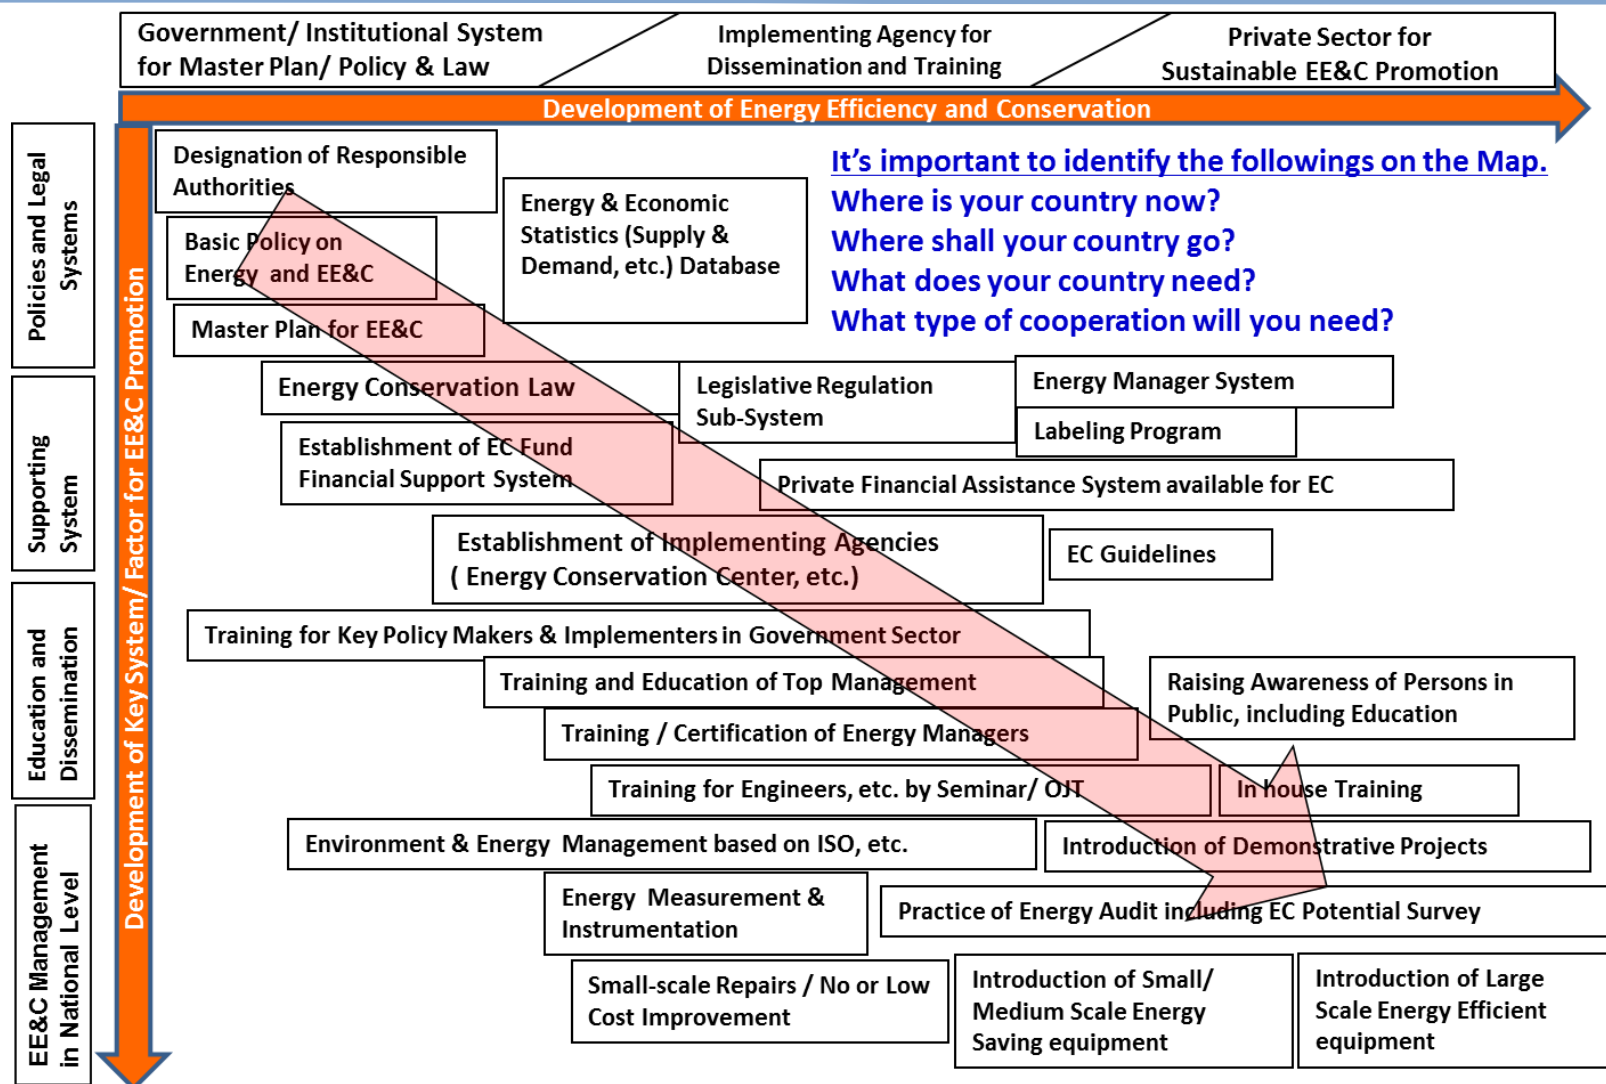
Government/ Institutional System for Master Plan/ Policy & Law

Implementing Agency for Dissemination and Training

Private Sector for Sustainable EE&C Promotion

Development of Energy Efficiency and Conservation

Policies and Legal Systems

Supporting System

Education and Dissemination

EE&C Management in National Level

Development of Key System/ Factor for EE&C Promotion

Designation of Responsible Authorities

Basic Policy on Energy and EE&C

Master Plan for EE&C

Energy & Economic Statistics (Supply & Demand, etc.) Database

It's important to identify the followings on the Map.
Where is your country now?
Where shall your country go?
What does your country need?
What type of cooperation will you need?

Energy Conservation Law

Legislative Regulation Sub-System

Energy Manager System

Labeling Program

Establishment of EC Fund Financial Support System

Private Financial Assistance System available for EC

Establishment of Implementing Agencies ( Energy Conservation Center, etc.)

EC Guidelines

Training for Key Policy Makers & Implementers in Government Sector

Training and Education of Top Management

Raising Awareness of Persons in Public, including Education

Training / Certification of Energy Managers

Training for Engineers, etc. by Seminar/ OJT

In house Training

Environment & Energy Management based on ISO, etc.

Introduction of Demonstrative Projects

Energy Measurement & Instrumentation

Practice of Energy Audit including EC Potential Survey

Small-scale Repairs / No or Low Cost Improvement

Introduction of Small/ Medium Scale Energy Saving equipment

Introduction of Large Scale Energy Efficient equipment